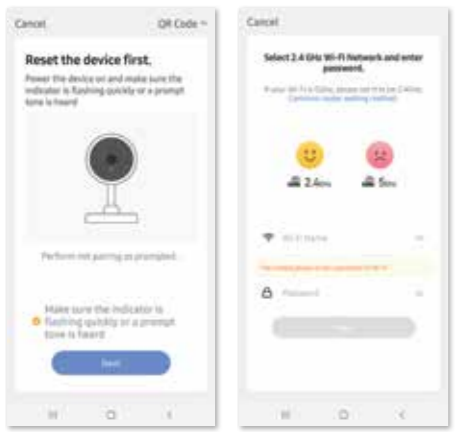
Cancel

QR Code

Reset the device first.

Power the device on and make sure the indicator is flashing quickly or a prompt tone is heard

Perform net pairing as prompted.

Make sure the indicator is flashing quickly or a prompt tone is heard

Next

Cancel

Select 2.4 GHz Wi-Fi Network and enter password.

If your Wi-Fi is 5GHz, please set it to be 2.4GHz. Common router setting method

2.4GHz

5GHz

Wi-Fi Name

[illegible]

Password

Next